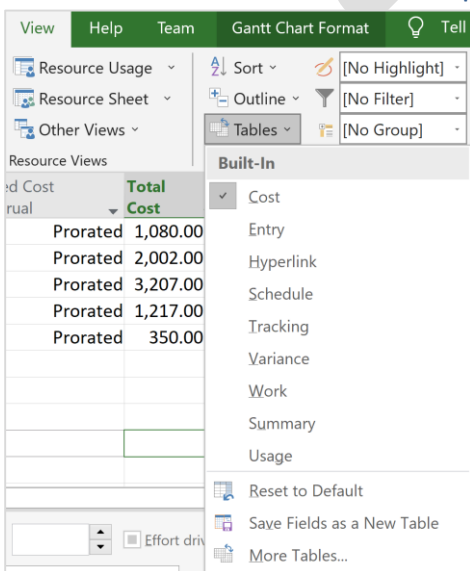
View Help Team Gantt Chart Format Tell

Resource Usage
Resource Sheet
Other Views
Resource Views

Sort
Outline
Tables

[No Highlight]
[No Filter]
[No Group]

| ed Cost rual | Total Cost |
|---|---|
| Prorated | 1,080.00 |
| Prorated | 2,002.00 |
| Prorated | 3,207.00 |
| Prorated | 1,217.00 |
| Prorated | 350.00 |

Effort driv

Built-In
Cost
Entry
Hyperlink
Schedule
Tracking
Variance
Work
Summary
Usage
Reset to Default
Save Fields as a New Table
More Tables...